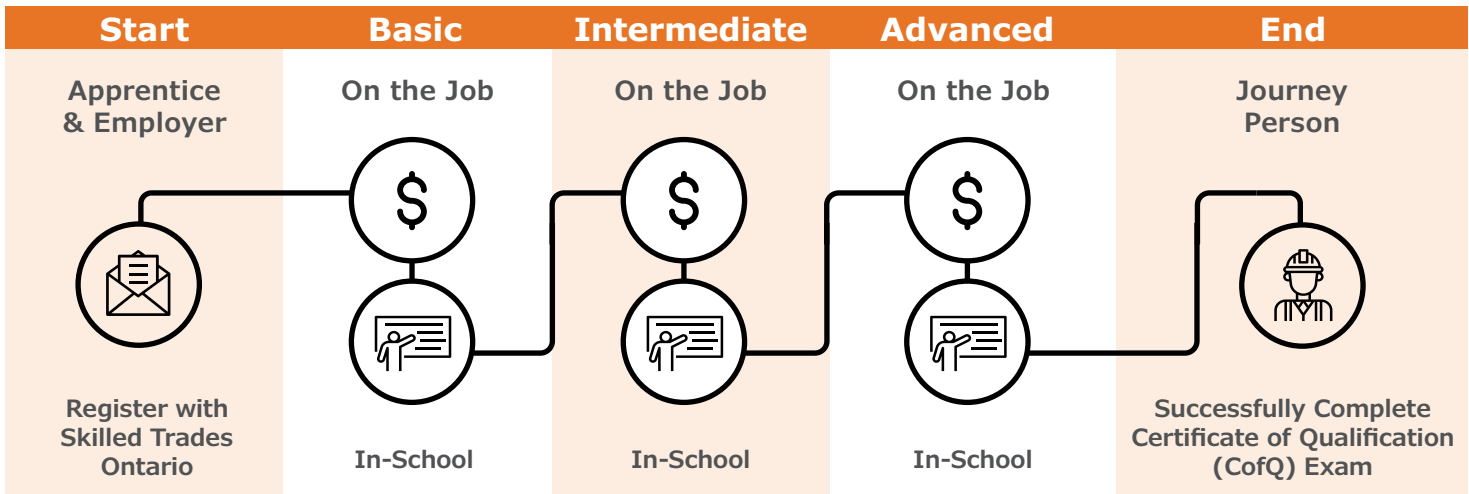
Start
Apprentice & Employer
Register with Skilled Trades Ontario

Basic
On the Job
$
In-School

Intermediate
On the Job
$
In-School

Advanced
On the Job
$
In-School

End
Journey Person
Successfully Complete Certificate of Qualification (CofQ) Exam